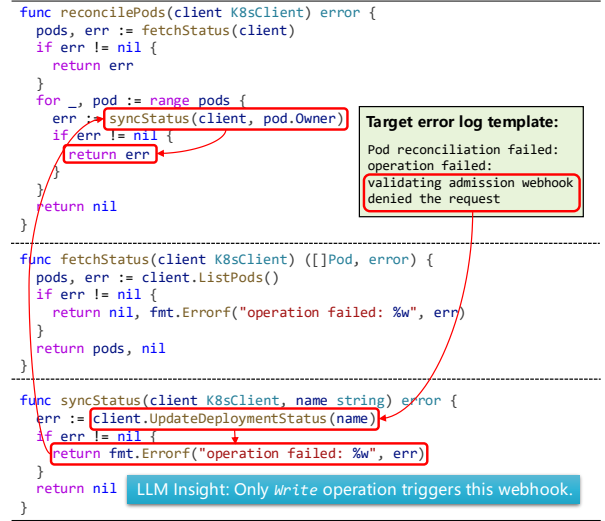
func reconcilePods(client K8sClient) error {
  pods, err := fetchStatus(client)
  if err != nil {
    return err
  }
  for _, pod := range pods {
    err := syncStatus(client, pod.Owner)
    if err != nil {
      return err
    }
  }
  return nil
}

Target error log template:

Pod reconciliation failed:
operation failed:
validating admission webhook denied the request

func fetchStatus(client K8sClient) ([]Pod, error) {
  pods, err := client.ListPods()
  if err != nil {
    return nil, fmt.Errorf("operation failed: %w", err)
  }
  return pods, nil
}

func syncStatus(client K8sClient, name string) error {
  err := client.UpdateDeploymentStatus(name)
  if err != nil {
    return fmt.Errorf("operation failed: %w", err)
  }
  return nil
}

LLM Insight: Only *Write* operation triggers this webhook.